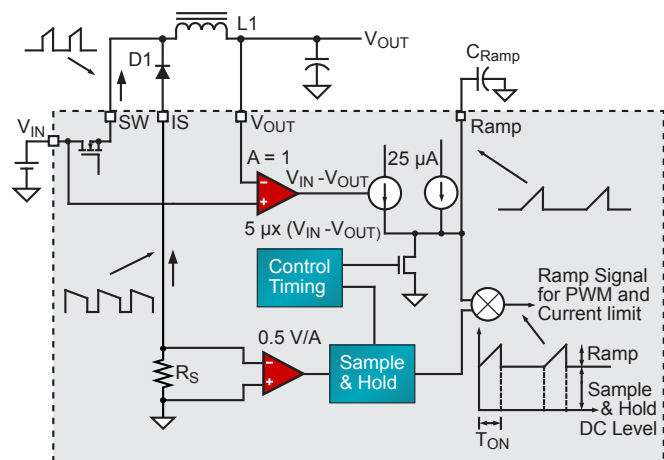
L1
$V_{OUT}$
D1
$C_{Ramp}$
$V_{IN}$
SW
IS
$V_{OUT}$
Ramp
A = 1
25 µA
$V_{IN}$ -$V_{OUT}$
5 µx ($V_{IN}$ -$V_{OUT}$)
Control Timing
Ramp Signal for PWM and Current limit
0.5 V/A
Sample & Hold
$R_S$
Ramp
Sample & Hold DC Level
$T_{ON}$